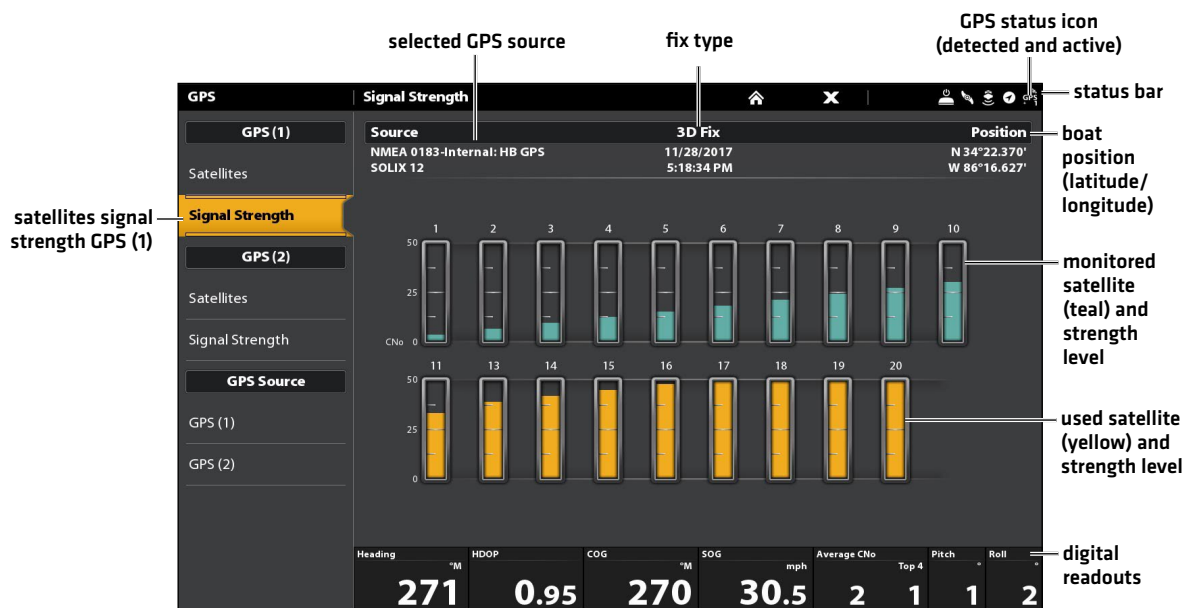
selected GPS source

fix type

GPS status icon (detected and active)

GPS | Signal Strength

status bar

GPS (1)

Satellites

Signal Strength

GPS (2)

Satellites

Signal Strength

GPS Source

GPS (1)

GPS (2)

satellites signal strength GPS (1)

| Source | 3D Fix | Position |
|---|---|---|
| NMEA 0183-Internal: HB GPS | 11/28/2017 | N 34°22.370' |
| SOLIX 12 | 5:18:34 PM | W 86°16.627' |

boat position (latitude/ longitude)

1 2 3 4 5 6 7 8 9 10

50

25

CNo 0

11 13 14 15 16 17 18 19 20

50

25

0

monitored satellite (teal) and strength level

used satellite (yellow) and strength level

| Heading °M | HDOP | COG °M | SOG mph | Average CNo Top 4 | Pitch ° | Roll ° |
|---|---|---|---|---|---|---|
| 271 | 0.95 | 270 | 30.5 | 2 1 | 1 | 2 |

digital readouts